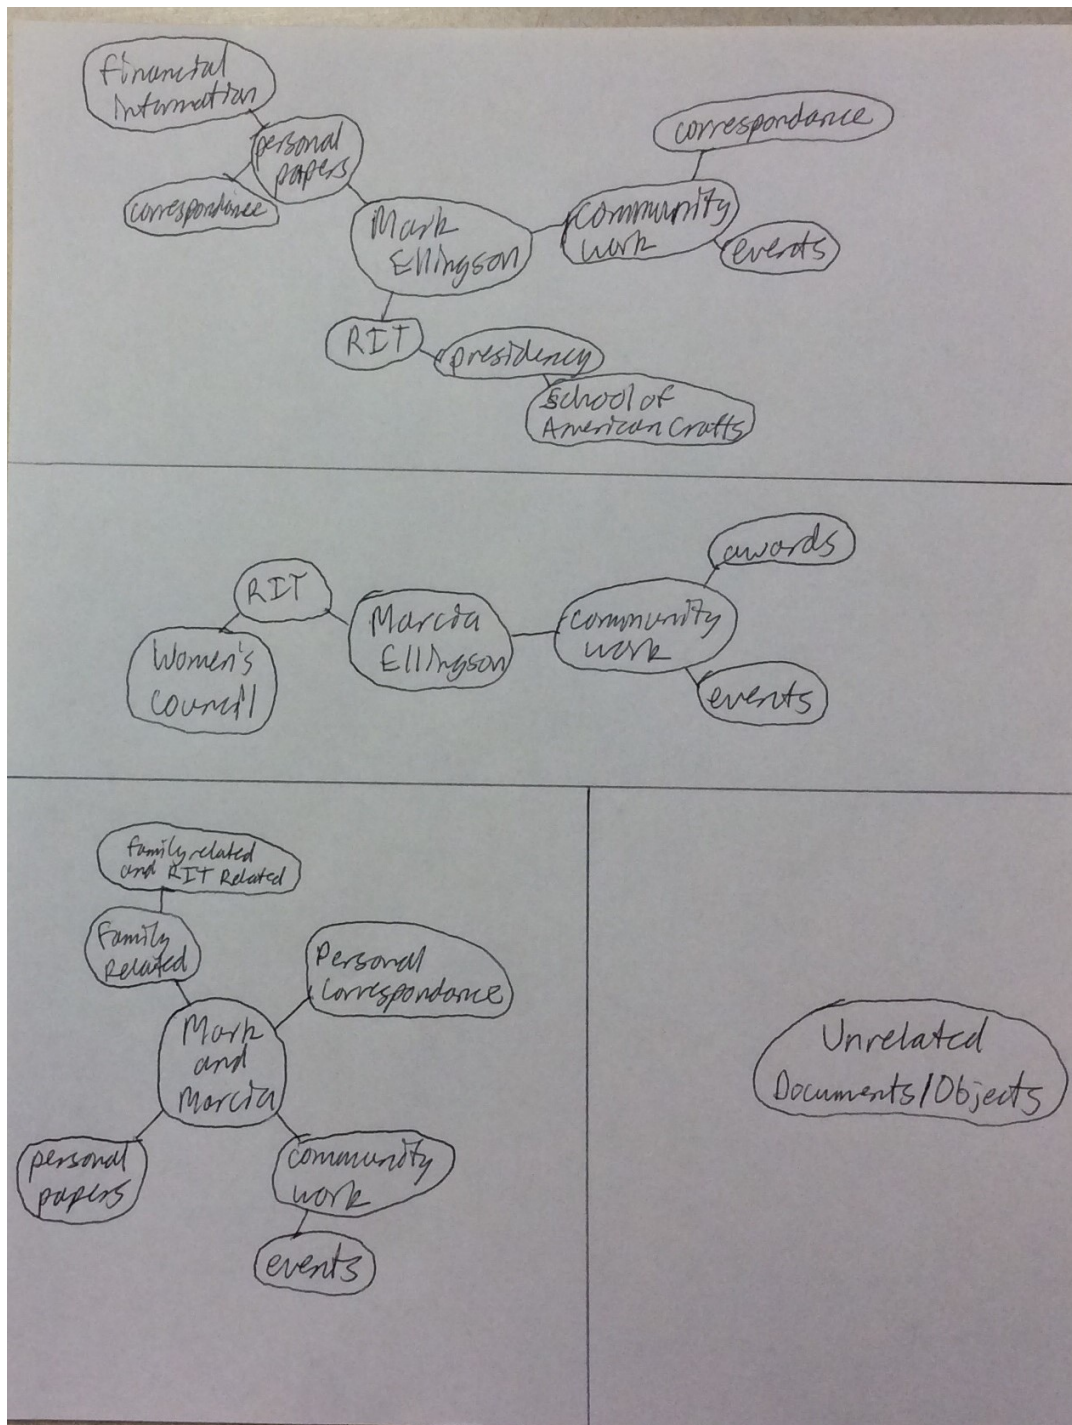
financial Information

personal papers

correspondence

Mark Ellingson

correspondance

community work

events

RIT

presidency

School of American Crafts

awards

RIT

Marcia Ellingson

community work

Women's Council

events

family related and RIT Related

Family Related

Personal Correspondance

Mark and Marcia

personal papers

community work

events

Unrelated Documents/Objects